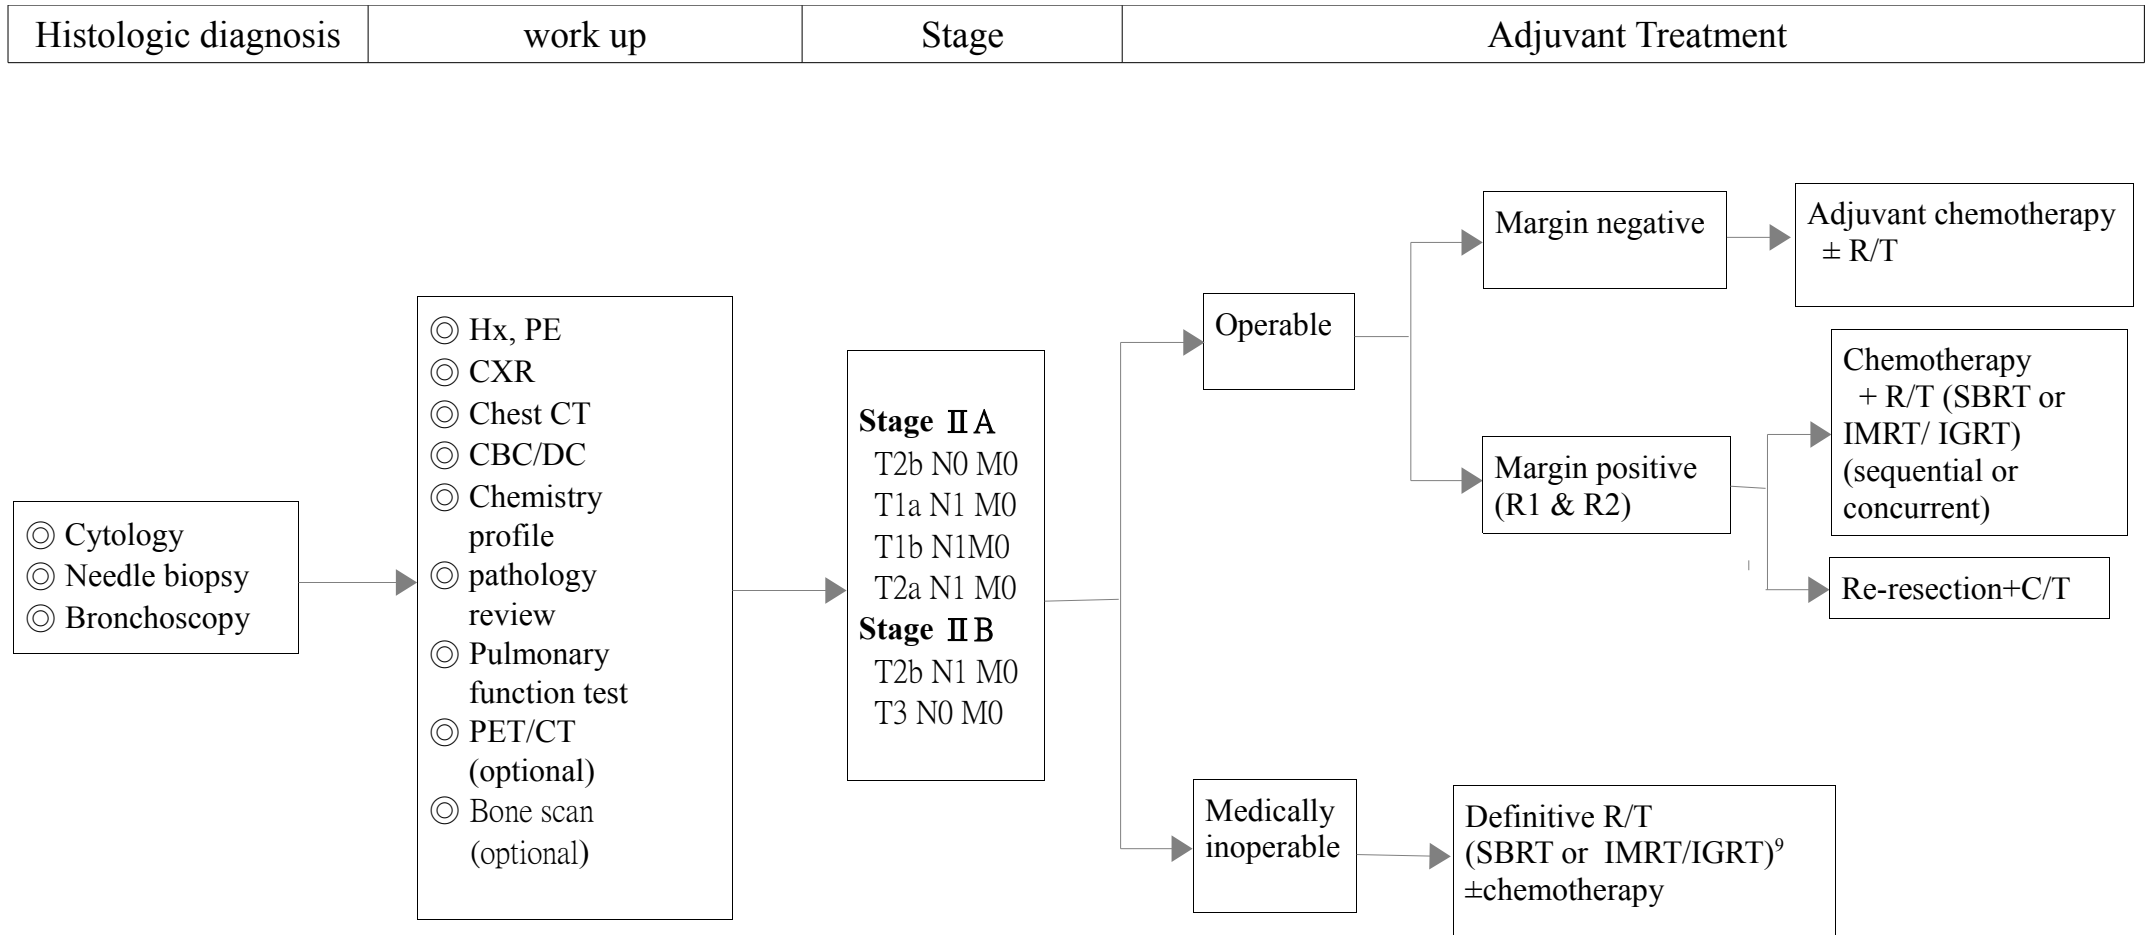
| Histologic diagnosis | work up | Stage | Adjuvant Treatment |
|---|---|---|---|

◎ Cytology
◎ Needle biopsy
◎ Bronchoscopy

◎ Hx, PE
◎ CXR
◎ Chest CT
◎ CBC/DC
◎ Chemistry profile
◎ pathology review
◎ Pulmonary function test
◎ PET/CT (optional)
◎ Bone scan (optional)

**Stage ⅡA**
T2b N0 M0
T1a N1 M0
T1b N1M0
T2a N1 M0
**Stage ⅡB**
T2b N1 M0
T3 N0 M0

Operable

Margin negative

Adjuvant chemotherapy ± R/T

Margin positive (R1 & R2)

Chemotherapy + R/T (SBRT or IMRT/ IGRT) (sequential or concurrent)

Re-resection+C/T

Medically inoperable

Definitive R/T (SBRT or IMRT/IGRT)$^9$ ±chemotherapy